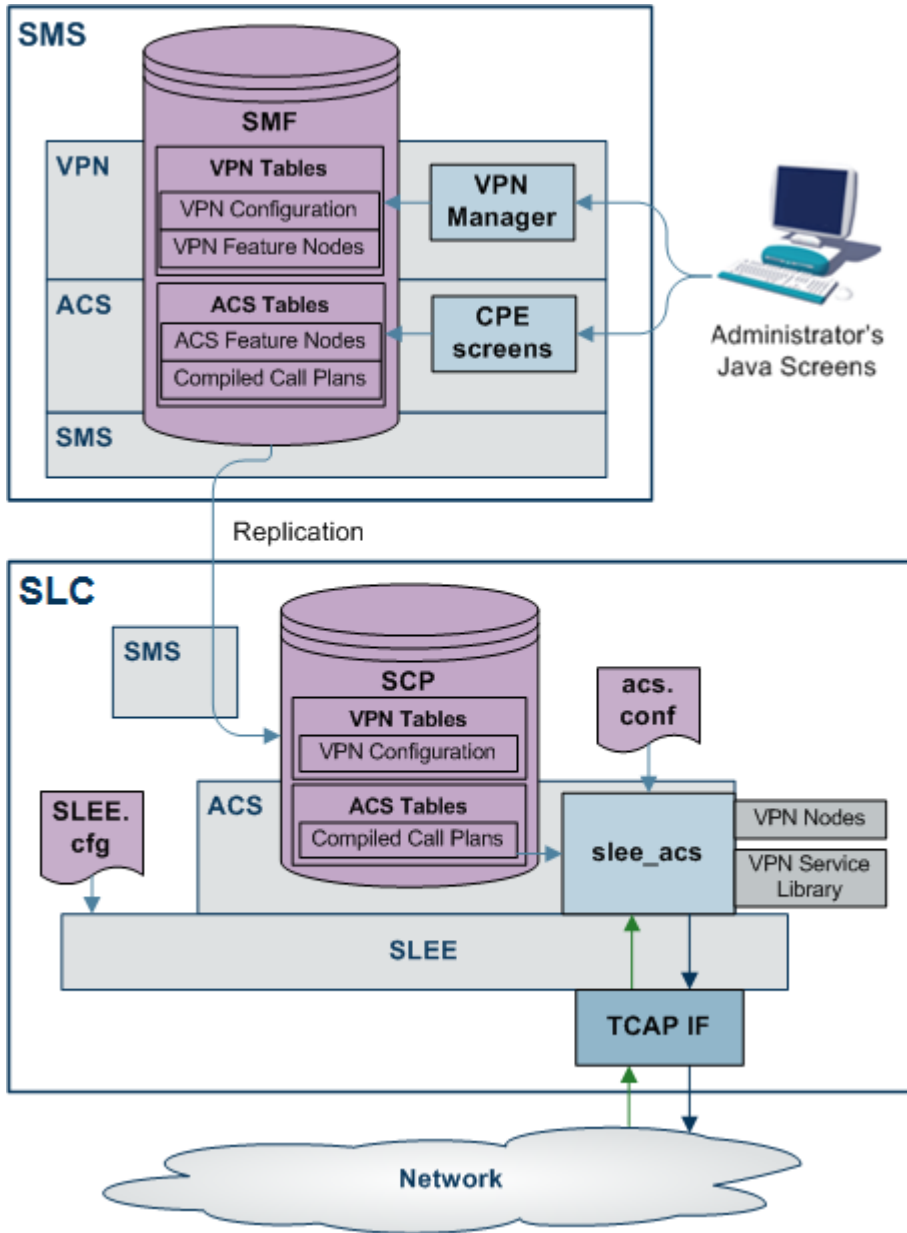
SMS

SMF

VPN

VPN Tables

VPN Configuration

VPN Feature Nodes

VPN Manager

ACS

ACS Tables

ACS Feature Nodes

Compiled Call Plans

CPE screens

Administrator's Java Screens

SMS

Replication

SLC

SMS

SCP

VPN Tables

VPN Configuration

acs. conf

ACS

ACS Tables

Compiled Call Plans

slee_acs

VPN Nodes

VPN Service Library

SLEE. cfg

SLEE

TCAP IF

Network